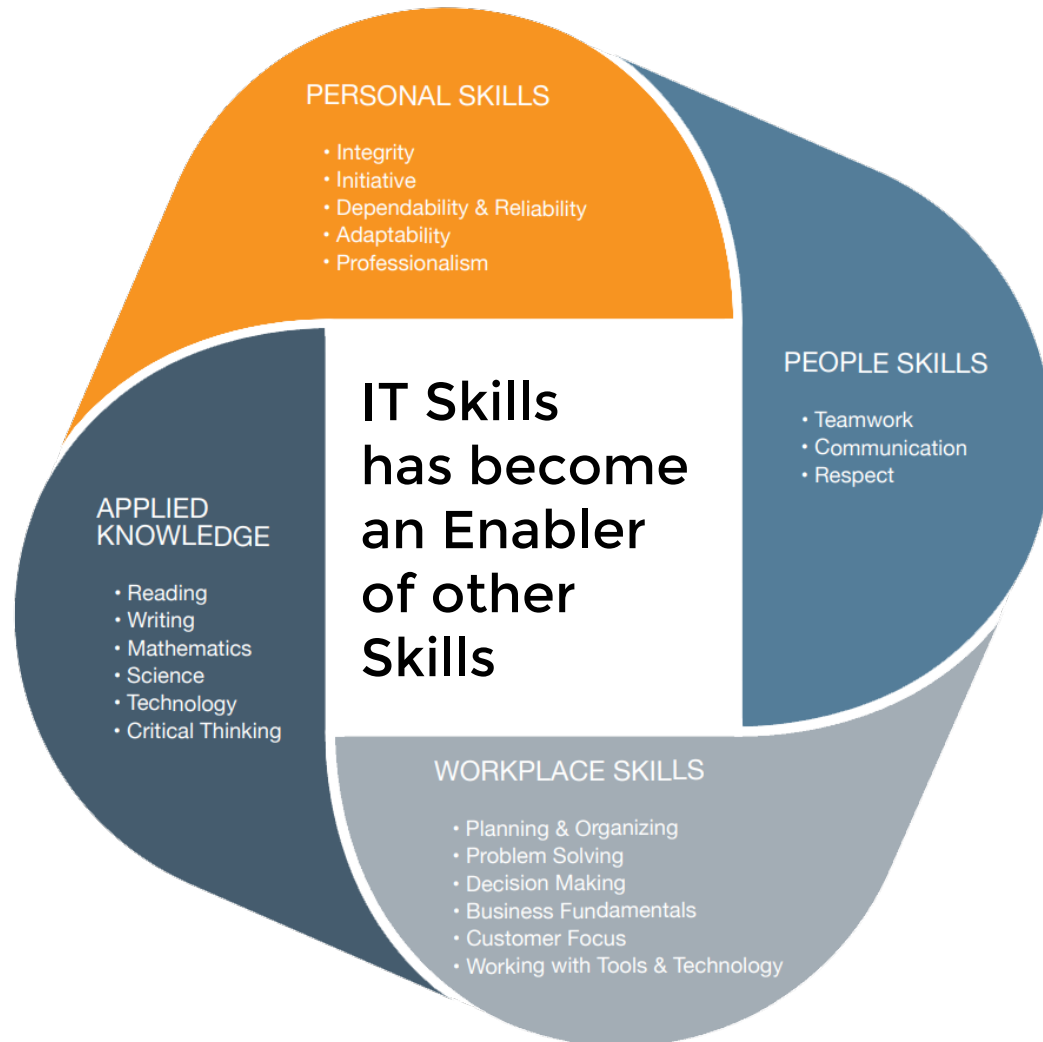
PERSONAL SKILLS

• Integrity
• Initiative
• Dependability & Reliability
• Adaptability
• Professionalism

PEOPLE SKILLS

• Teamwork
• Communication
• Respect

IT Skills has become an Enabler of other Skills

APPLIED KNOWLEDGE

• Reading
• Writing
• Mathematics
• Science
• Technology
• Critical Thinking

WORKPLACE SKILLS

• Planning & Organizing
• Problem Solving
• Decision Making
• Business Fundamentals
• Customer Focus
• Working with Tools & Technology